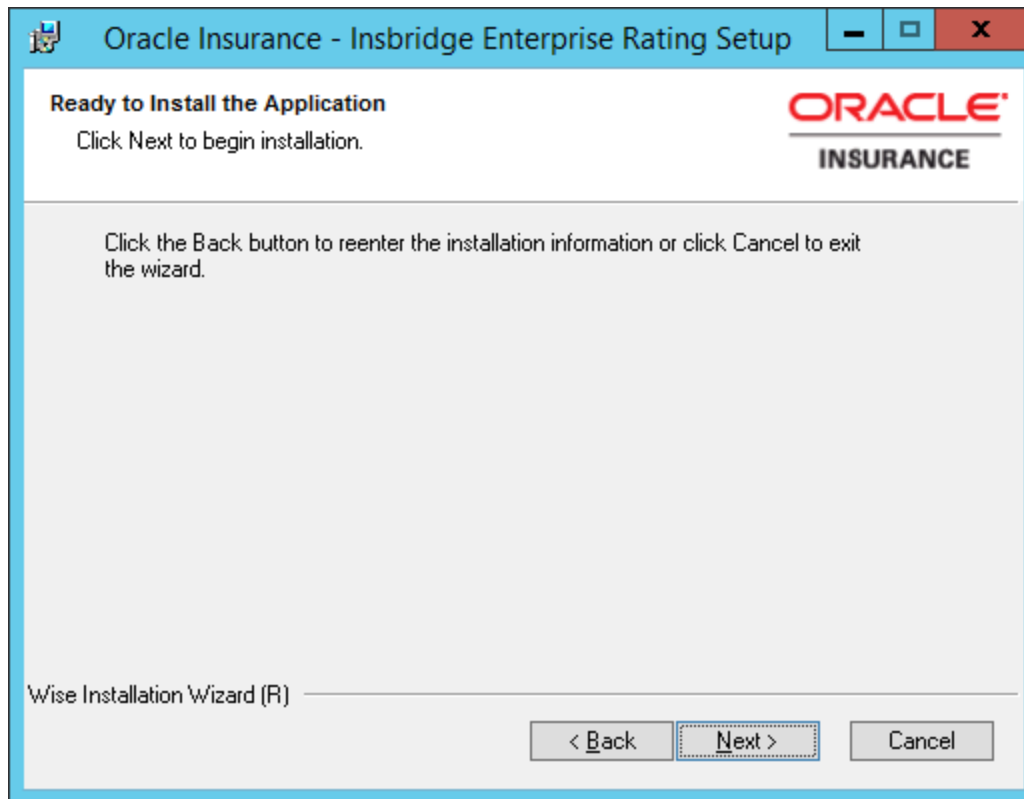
Oracle Insurance - Insbridge Enterprise Rating Setup

Ready to Install the Application

Click Next to begin installation.

ORACLE

INSURANCE

Click the Back button to reenter the installation information or click Cancel to exit the wizard.

Wise Installation Wizard (R)

< Back

Next >

Cancel